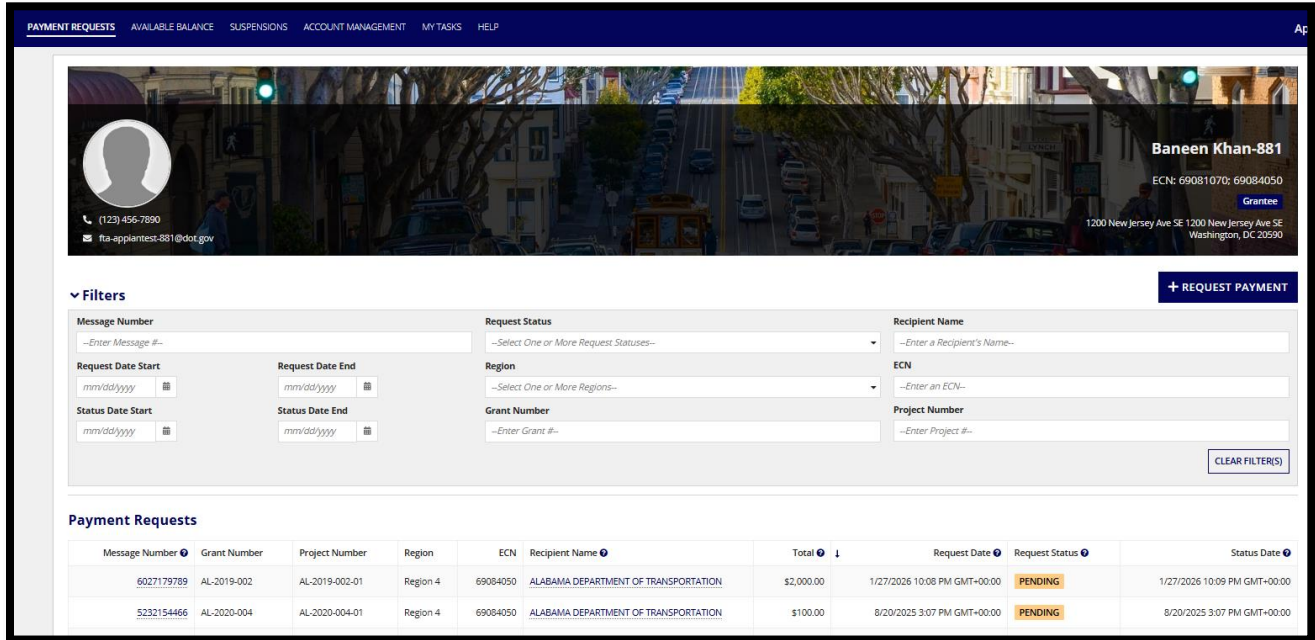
PAYMENT REQUESTS AVAILABLE BALANCE SUSPENSIONS ACCOUNT MANAGEMENT MY TASKS HELP

Ap

(123) 456-7890
fta-appiantest-881@dot.gov

Baneen Khan-881
ECN: 69081070; 69084050
Grantee
1200 New Jersey Ave SE 1200 New Jersey Ave SE Washington, DC 20590

Filters

+ REQUEST PAYMENT

Message Number
--Enter Message #--
Request Status
--Select One or More Request Statuses--
Recipient Name
--Enter a Recipient's Name--
Request Date Start
mm/dd/yyyy
Request Date End
mm/dd/yyyy
Region
--Select One or More Regions--
ECN
--Enter an ECN--
Status Date Start
mm/dd/yyyy
Status Date End
mm/dd/yyyy
Grant Number
--Enter Grant #--
Project Number
--Enter Project #--

CLEAR FILTER(S)

Payment Requests

| Message Number | Grant Number | Project Number | Region | ECN | Recipient Name | Total ↓ | Request Date | Request Status | Status Date |
|---|---|---|---|---|---|---|---|---|---|
| 6027179789 | AL-2019-002 | AL-2019-002-01 | Region 4 | 69084050 | ALABAMA DEPARTMENT OF TRANSPORTATION | $2,000.00 | 1/27/2026 10:08 PM GMT+00:00 | PENDING | 1/27/2026 10:09 PM GMT+00:00 |
| 5232154466 | AL-2020-004 | AL-2020-004-01 | Region 4 | 69084050 | ALABAMA DEPARTMENT OF TRANSPORTATION | $100.00 | 8/20/2025 3:07 PM GMT+00:00 | PENDING | 8/20/2025 3:07 PM GMT+00:00 |